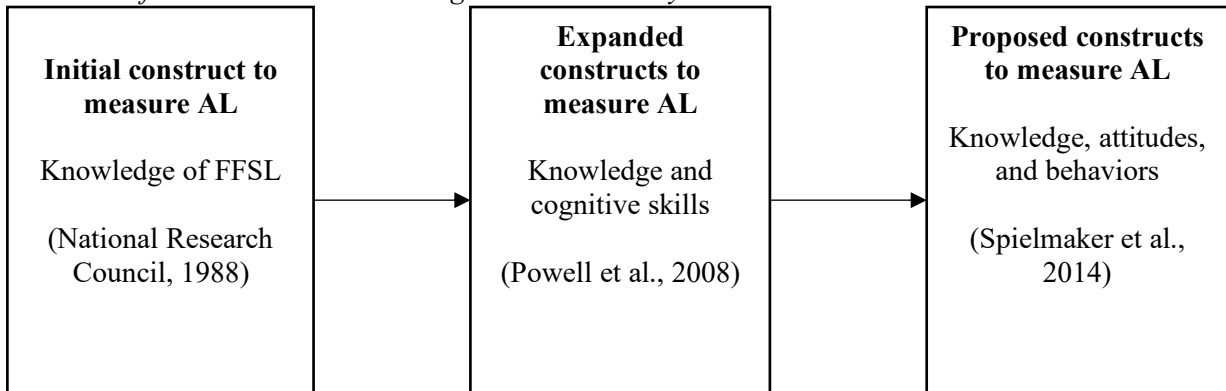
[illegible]

**Initial construct to measure AL**

Knowledge of FFSL

(National Research Council, 1988)

**Expanded constructs to measure AL**

Knowledge and cognitive skills

(Powell et al., 2008)

**Proposed constructs to measure AL**

Knowledge, attitudes, and behaviors

(Spielmaker et al., 2014)